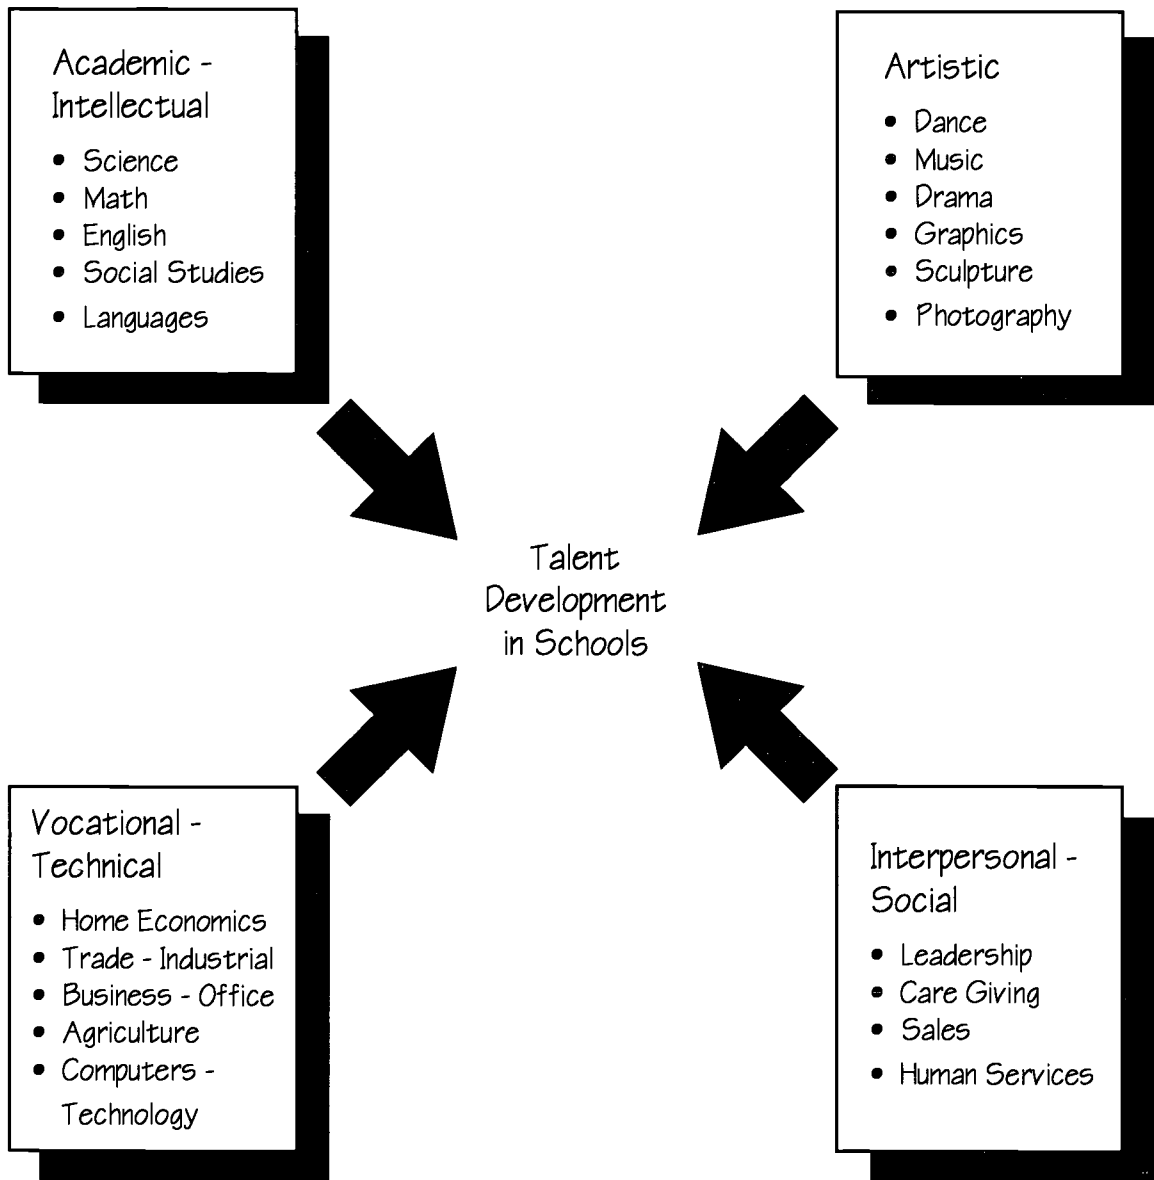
Academic - Intellectual
• Science
• Math
• English
• Social Studies
• Languages

Artistic
• Dance
• Music
• Drama
• Graphics
• Sculpture
• Photography

Talent Development in Schools

Vocational - Technical
• Home Economics
• Trade - Industrial
• Business - Office
• Agriculture
• Computers - Technology

Interpersonal - Social
• Leadership
• Care Giving
• Sales
• Human Services